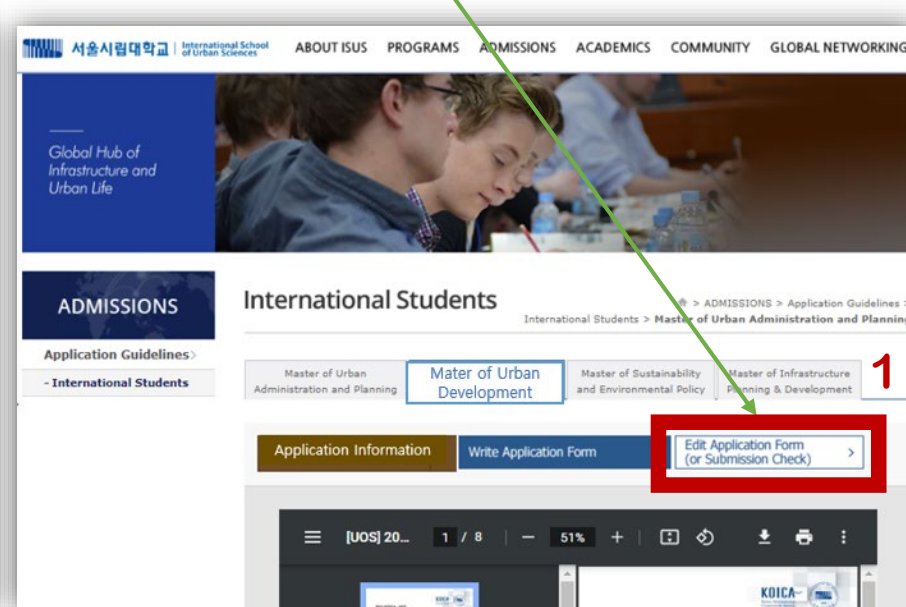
서울시립대학교 | International School of Urban Sciences

ABOUT ISUS PROGRAMS ADMISSIONS ACADEMICS COMMUNITY GLOBAL NETWORKING

Global Hub of Infrastructure and Urban Life

ADMISSIONS

Application Guidelines

- International Students

International Students

> ADMISSIONS > Application Guidelines > International Students > Master of Urban Administration and Planning

Master of Urban Administration and Planning

Mater of Urban Development

Master of Sustainability and Environmental Policy

Master of Infrastructure Planning & Development

1

Application Information

Write Application Form

Edit Application Form (or Submission Check) >

[UOS] 20... 1 / 8 — 51% +

KOICA